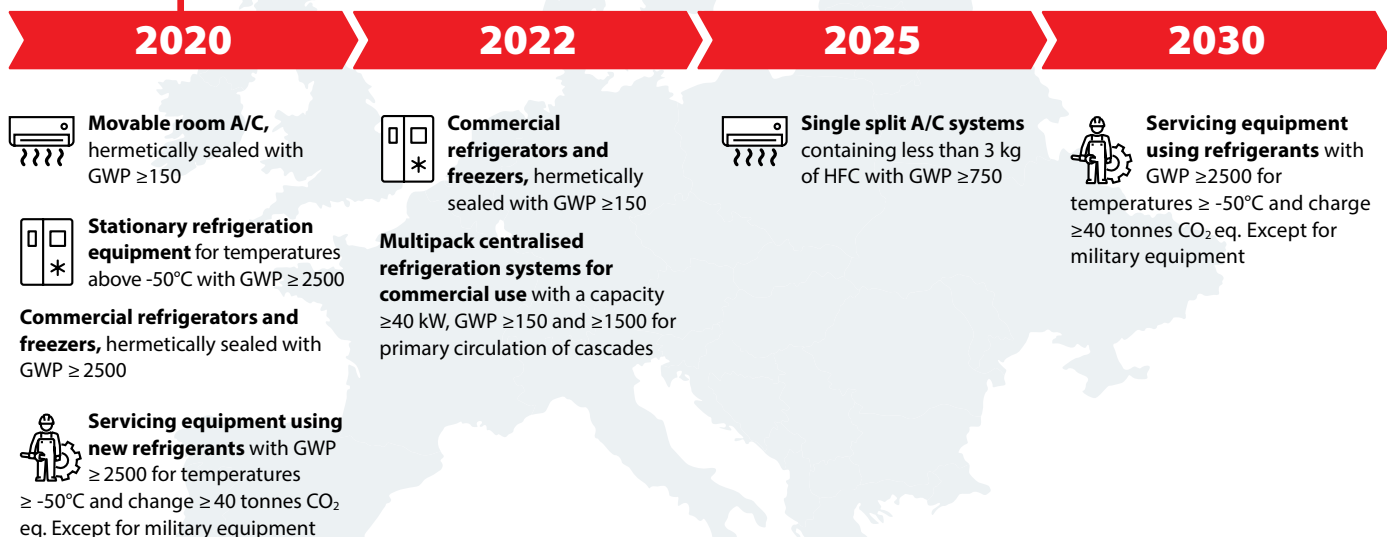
2020

2022

2025

2030

**Movable room A/C,** hermetically sealed with GWP ≥150

**Stationary refrigeration equipment** for temperatures above -50°C with GWP ≥ 2500

**Commercial refrigerators and freezers,** hermetically sealed with GWP ≥ 2500

**Servicing equipment using new refrigerants** with GWP ≥ 2500 for temperatures ≥ -50°C and change ≥ 40 tonnes $CO_2$ eq. Except for military equipment

**Commercial refrigerators and freezers,** hermetically sealed with GWP ≥150

**Multipack centralised refrigeration systems for commercial use** with a capacity ≥40 kW, GWP ≥150 and ≥1500 for primary circulation of cascades

**Single split A/C systems** containing less than 3 kg of HFC with GWP ≥750

**Servicing equipment using refrigerants** with GWP ≥2500 for temperatures ≥ -50°C and charge ≥40 tonnes $CO_2$ eq. Except for military equipment